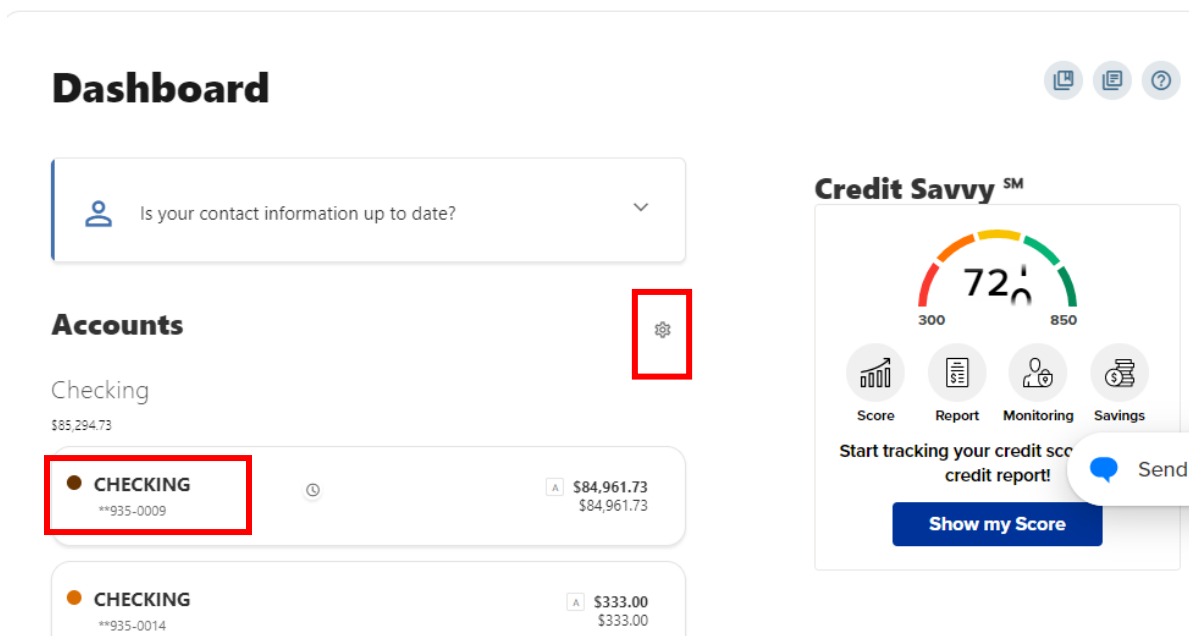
Dashboard

Is your contact information up to date?

Accounts

Checking

$85,294.73

CHECKING
**935-0009

A $84,961.73
$84,961.73

CHECKING
**935-0014

A $333.00
$333.00

Credit Savvy SM

72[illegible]

300 850

Score Report Monitoring Savings

Start tracking your credit sco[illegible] credit report!

Show my Score

Send